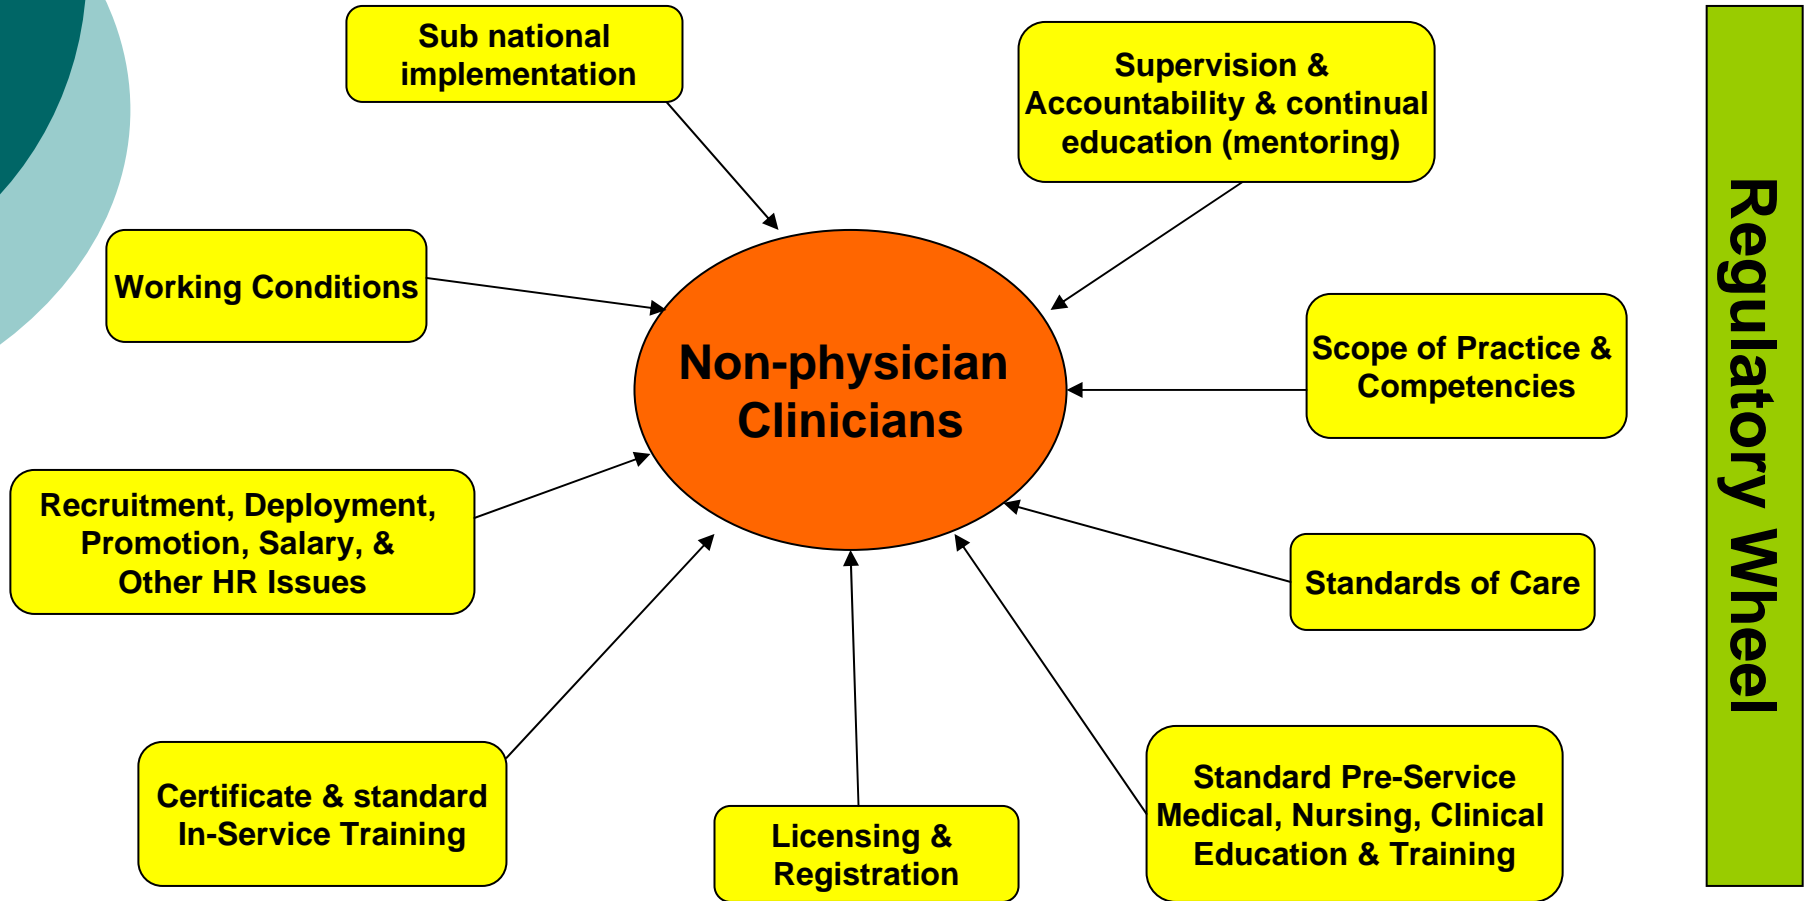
Sub national implementation

Supervision & Accountability & continual education (mentoring)

Working Conditions

Non-physician Clinicians

Scope of Practice & Competencies

Recruitment, Deployment, Promotion, Salary, & Other HR Issues

Standards of Care

Certificate & standard In-Service Training

Licensing & Registration

Standard Pre-Service Medical, Nursing, Clinical Education & Training

Regulatory Wheel